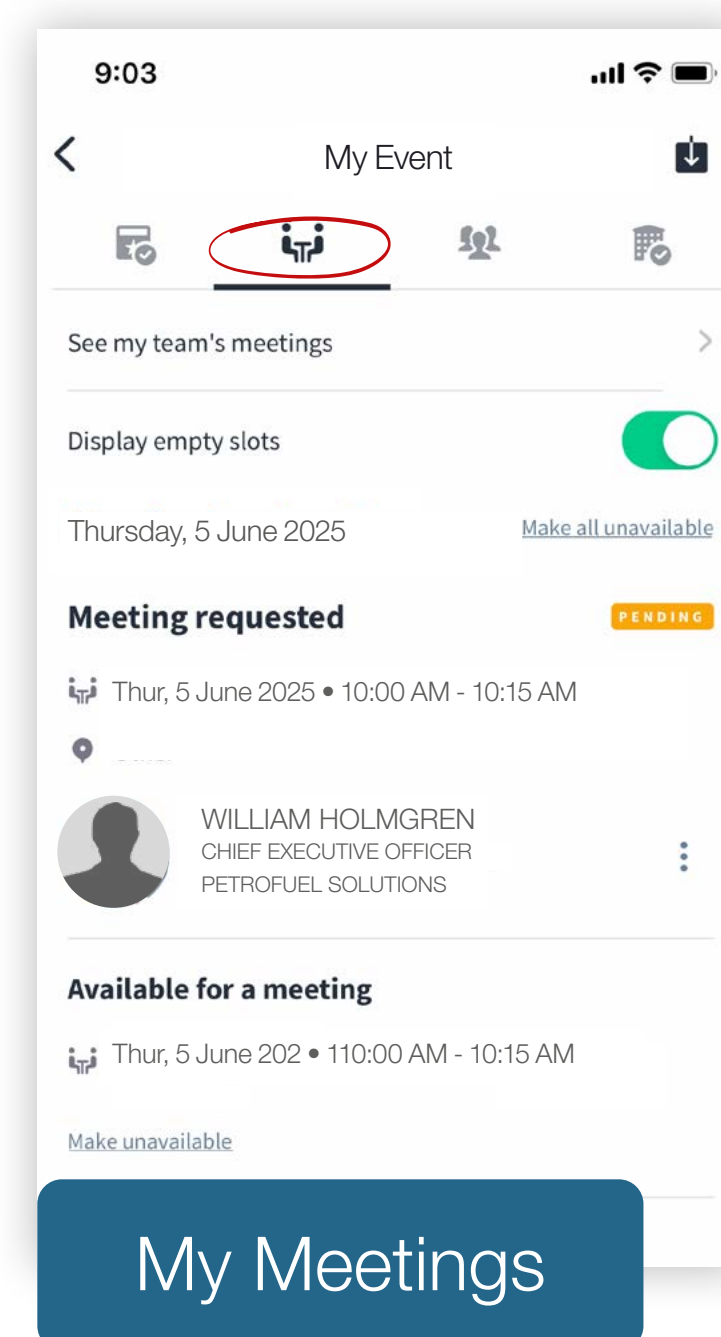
9:03

My Event

See my team's meetings

Display empty slots

Thursday, 5 June 2025

Make all unavailable

Meeting requested

PENDING

Thur, 5 June 2025 • 10:00 AM - 10:15 AM

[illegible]

WILLIAM HOLMGREN
CHIEF EXECUTIVE OFFICER
PETROFUEL SOLUTIONS

Available for a meeting

Thur, 5 June 202 • 110:00 AM - 10:15 AM

Make unavailable

My Meetings